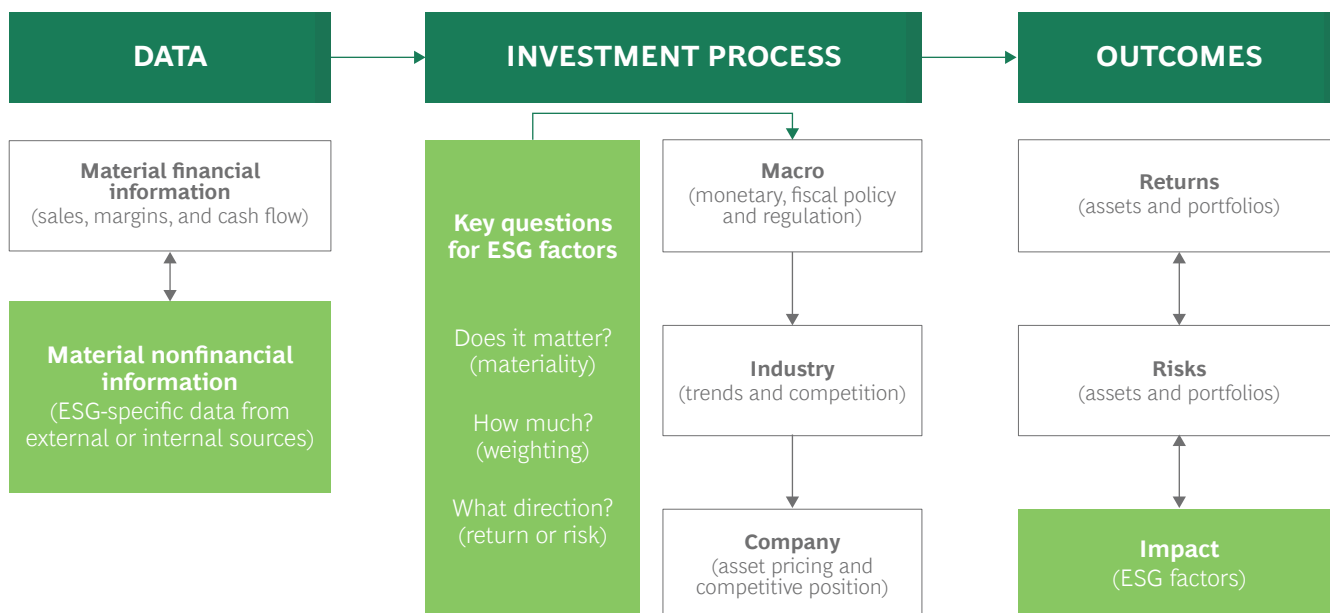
DATA

Material financial information
(sales, margins, and cash flow)

Material nonfinancial information
(ESG-specific data from external or internal sources)

INVESTMENT PROCESS

Key questions for ESG factors

Does it matter?
(materiality)

How much?
(weighting)

What direction?
(return or risk)

Macro
(monetary, fiscal policy and regulation)

Industry
(trends and competition)

Company
(asset pricing and competitive position)

OUTCOMES

Returns
(assets and portfolios)

Risks
(assets and portfolios)

Impact
(ESG factors)